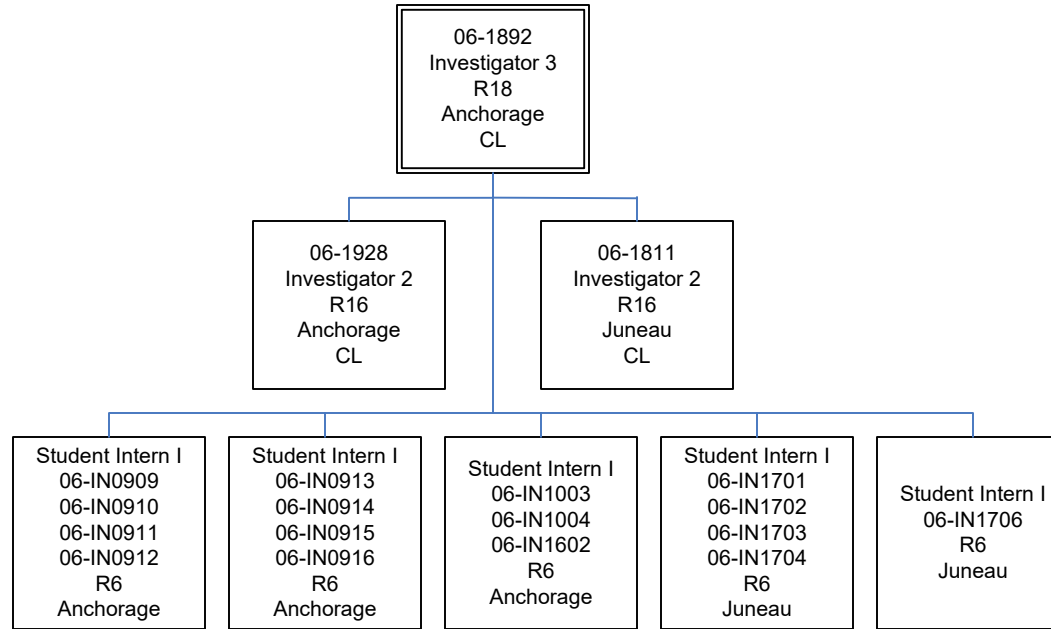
06-1892
Investigator 3
R18
Anchorage
CL

06-1928
Investigator 2
R16
Anchorage
CL

06-1811
Investigator 2
R16
Juneau
CL

Student Intern I
06-IN0909
06-IN0910
06-IN0911
06-IN0912
R6
Anchorage

Student Intern I
06-IN0913
06-IN0914
06-IN0915
06-IN0916
R6
Anchorage

Student Intern I
06-IN1003
06-IN1004
06-IN1602
R6
Anchorage

Student Intern I
06-IN1701
06-IN1702
06-IN1703
06-IN1704
R6
Juneau

Student Intern I
06-IN1706
R6
Juneau